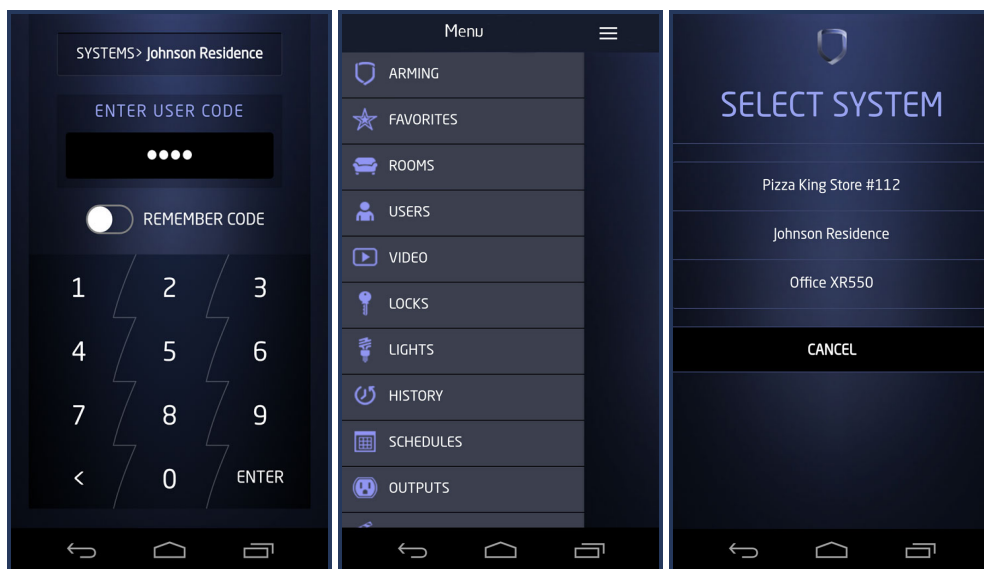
SYSTEMS> Johnson Residence

ENTER USER CODE

●●●●

REMEMBER CODE

1 2 3
4 5 6
7 8 9
< 0 ENTER

Menu

ARMING
FAVORITES
ROOMS
USERS
VIDEO
LOCKS
LIGHTS
HISTORY
SCHEDULES
OUTPUTS

SELECT SYSTEM

Pizza King Store #112

Johnson Residence

Office XR550

CANCEL